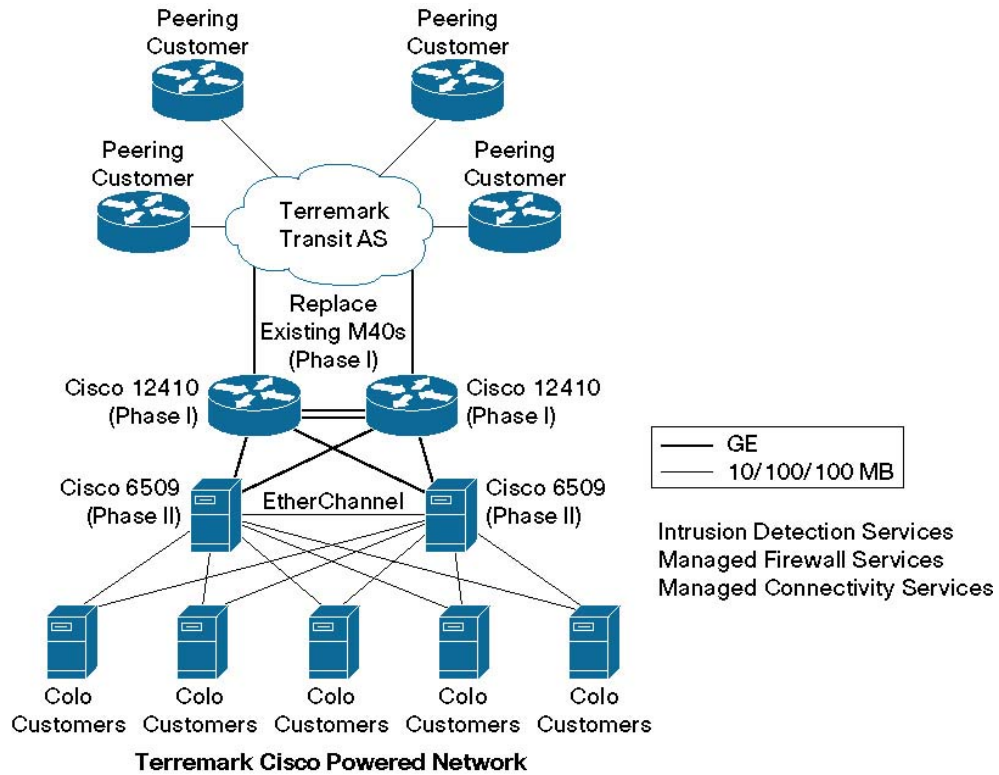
Peering Customer

Peering Customer

Peering Customer

Peering Customer

Terremark Transit AS

Replace Existing M40s (Phase I)

Cisco 12410 (Phase I)

Cisco 12410 (Phase I)

| GE |
|---|
| 10/100/100 MB |

Cisco 6509 (Phase II)

EtherChannel

Cisco 6509 (Phase II)

Intrusion Detection Services
Managed Firewall Services
Managed Connectivity Services

Colo Customers

Colo Customers

Colo Customers

Colo Customers

Colo Customers

Terremark Cisco Powered Network